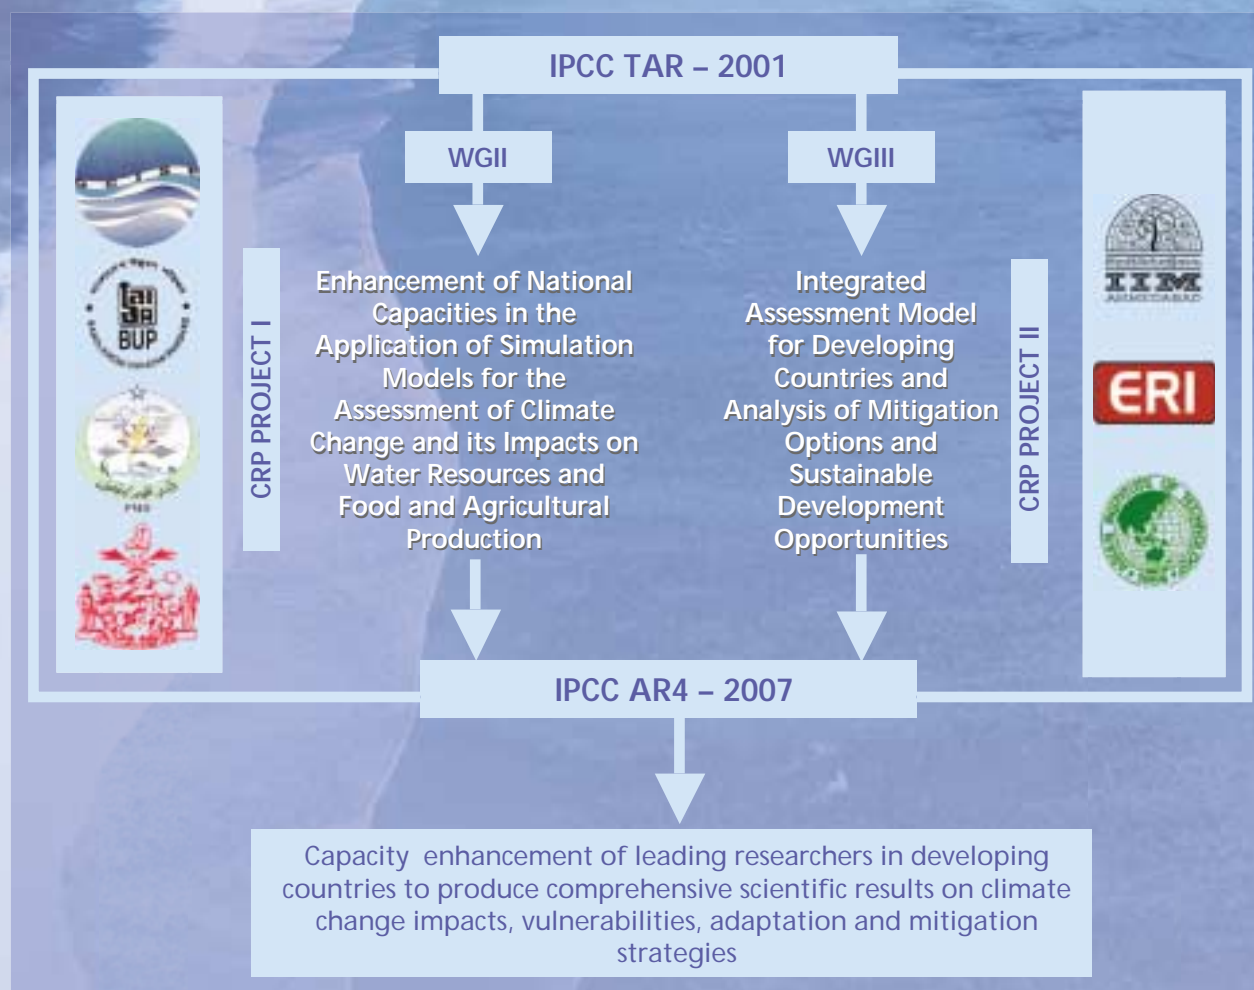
IPCC TAR – 2001

WGII

WGIII

CRP PROJECT I

Enhancement of National Capacities in the Application of Simulation Models for the Assessment of Climate Change and its Impacts on Water Resources and Food and Agricultural Production

Integrated Assessment Model for Developing Countries and Analysis of Mitigation Options and Sustainable Development Opportunities

CRP PROJECT II

BUP

PMD

IIM
AHMEDABAD

ERI

IPCC AR4 – 2007

Capacity enhancement of leading researchers in developing countries to produce comprehensive scientific results on climate change impacts, vulnerabilities, adaptation and mitigation strategies